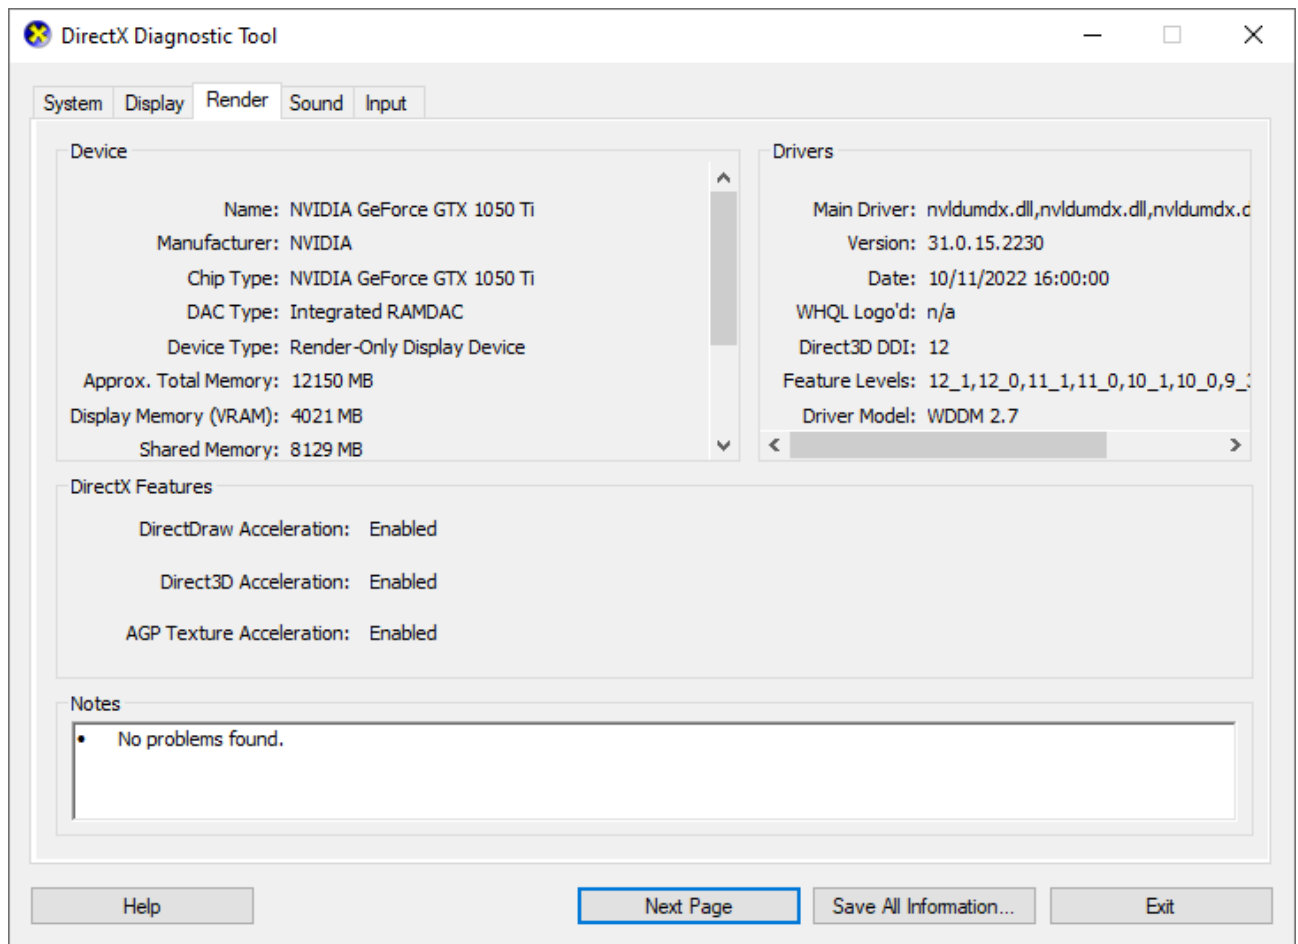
DirectX Diagnostic Tool

System Display Render Sound Input

Device

Name: NVIDIA GeForce GTX 1050 Ti
Manufacturer: NVIDIA
Chip Type: NVIDIA GeForce GTX 1050 Ti
DAC Type: Integrated RAMDAC
Device Type: Render-Only Display Device
Approx. Total Memory: 12150 MB
Display Memory (VRAM): 4021 MB
Shared Memory: 8129 MB

Drivers

Main Driver: nvldumdx.dll,nvldumdx.dll,nvldumdx.d
Version: 31.0.15.2230
Date: 10/11/2022 16:00:00
WHQL Logo'd: n/a
Direct3D DDI: 12
Feature Levels: 12_1,12_0,11_1,11_0,10_1,10_0,9_
Driver Model: WDDM 2.7

DirectX Features

DirectDraw Acceleration: Enabled
Direct3D Acceleration: Enabled
AGP Texture Acceleration: Enabled

Notes

• No problems found.

Help Next Page Save All Information... Exit